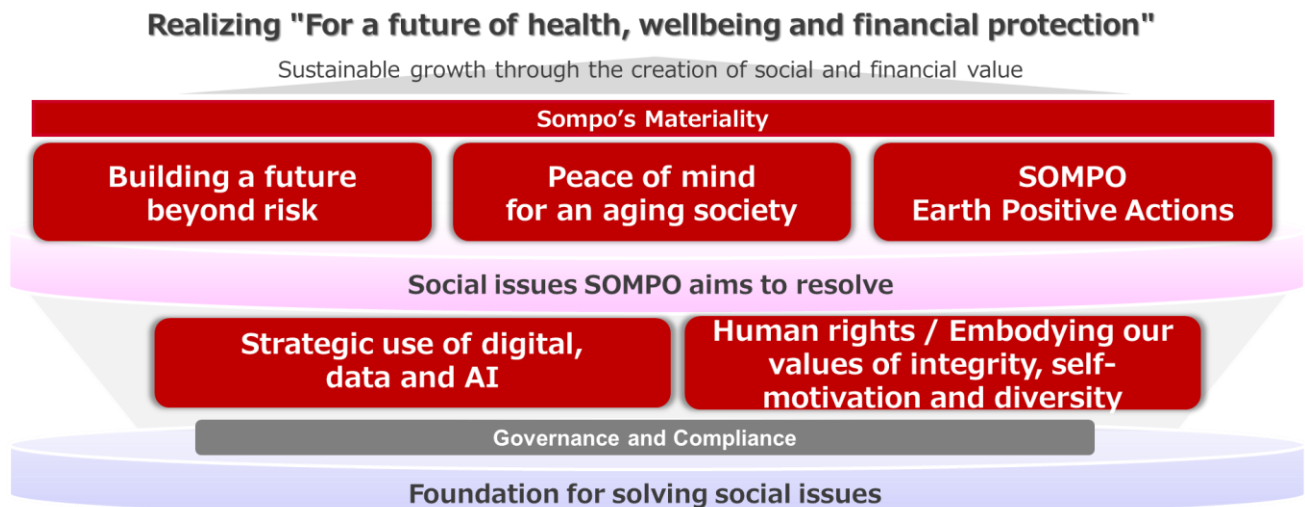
Realizing "For a future of health, wellbeing and financial protection"

Sustainable growth through the creation of social and financial value

Sompo's Materiality

Building a future beyond risk

Peace of mind for an aging society

SOMPO Earth Positive Actions

Social issues SOMPO aims to resolve

Strategic use of digital, data and AI

Human rights / Embodying our values of integrity, self-motivation and diversity

Governance and Compliance

Foundation for solving social issues